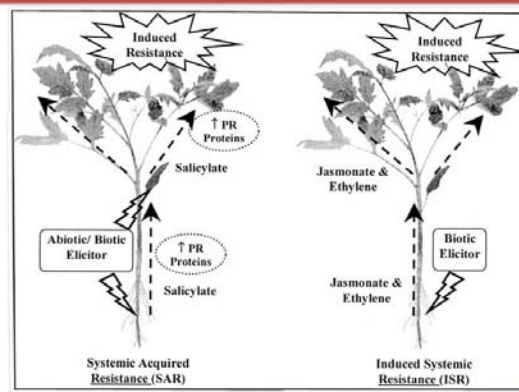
Induced Resistance

↑ PR Proteins

Salicylate

Abiotic/ Biotic Elicitor

↑ PR Proteins

Salicylate

Systemic Acquired Resistance (SAR)

Induced Resistance

Jasmonate & Ethylene

Biotic Elicitor

Jasmonate & Ethylene

Induced Systemic Resistance (ISR)